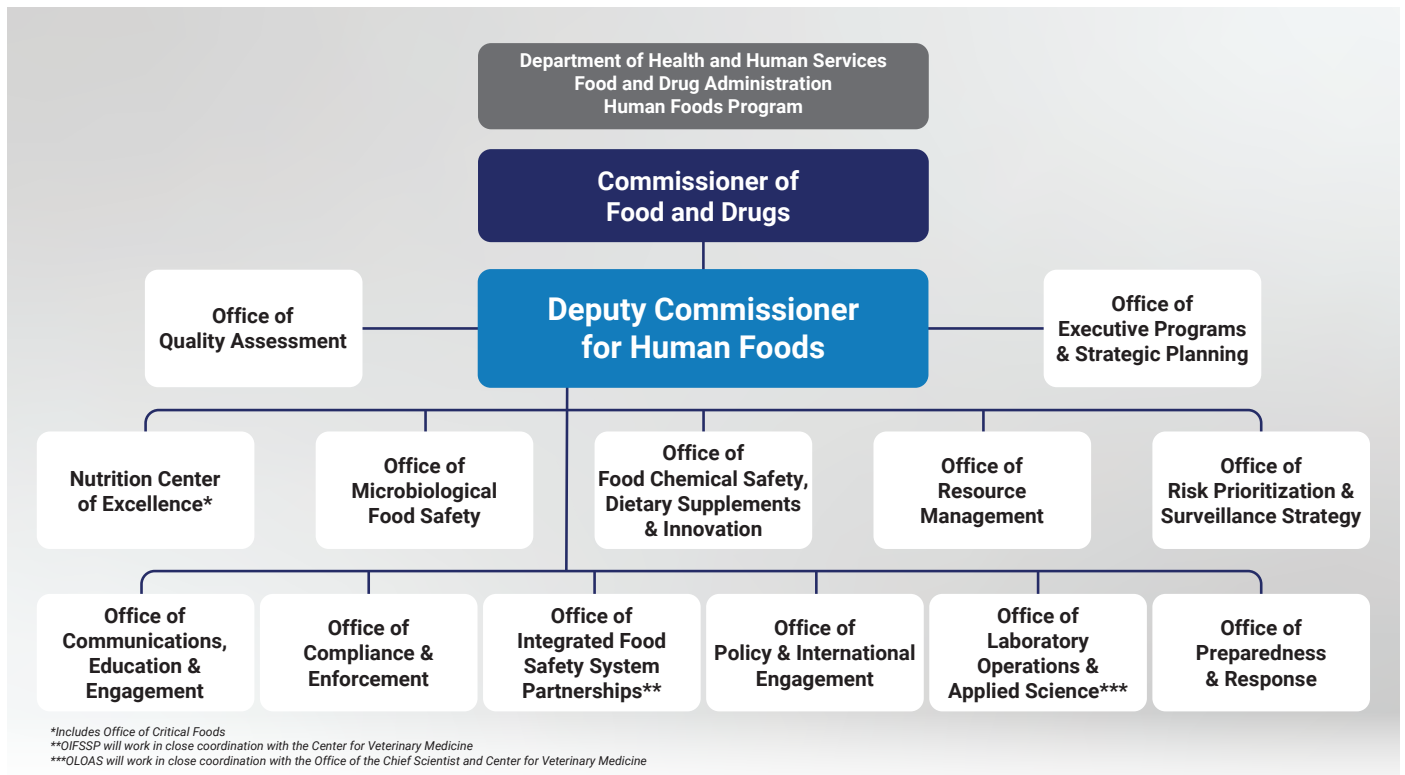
Department of Health and Human Services
Food and Drug Administration
Human Foods Program

Commissioner of Food and Drugs

Office of Quality Assessment

Deputy Commissioner for Human Foods

Office of Executive Programs & Strategic Planning

Nutrition Center of Excellence*

Office of Microbiological Food Safety

Office of Food Chemical Safety, Dietary Supplements & Innovation

Office of Resource Management

Office of Risk Prioritization & Surveillance Strategy

Office of Communications, Education & Engagement

Office of Compliance & Enforcement

Office of Integrated Food Safety System Partnerships**

Office of Policy & International Engagement

Office of Laboratory Operations & Applied Science***

Office of Preparedness & Response

*Includes Office of Critical Foods
**OIFSSP will work in close coordination with the Center for Veterinary Medicine
***OLOAS will work in close coordination with the Office of the Chief Scientist and Center for Veterinary Medicine